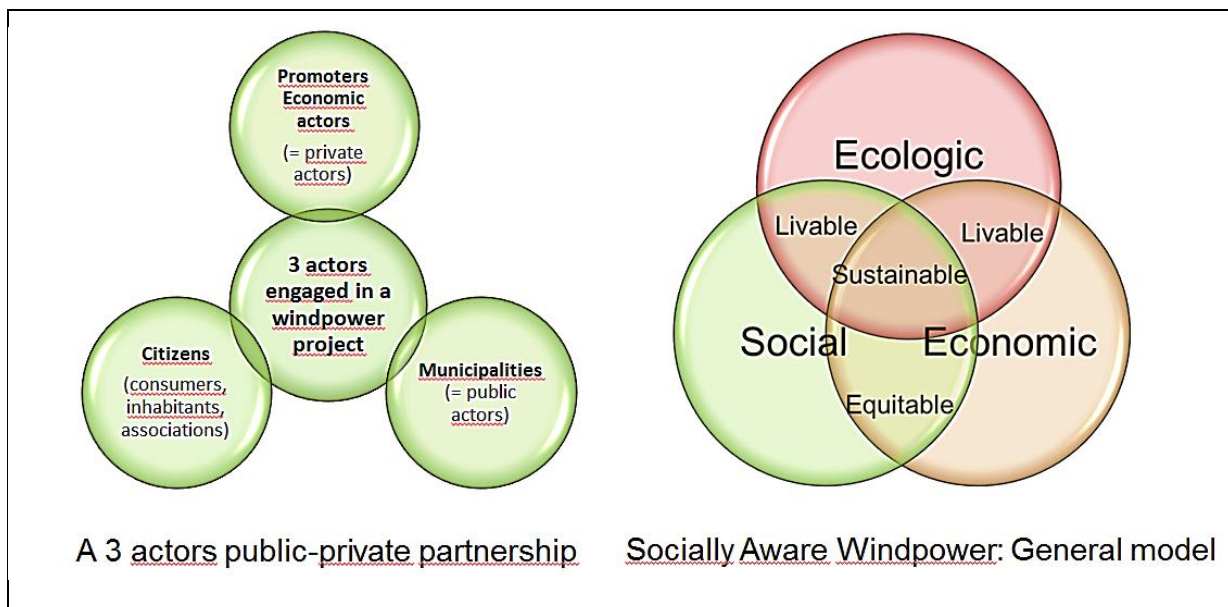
Promoters Economic actors
(= private actors)

3 actors engaged in a windpower project

Citizens
(consumers, inhabitants, associations)

Municipalities
(= public actors)

A 3 actors public-private partnership

Ecologic

Livable

Livable

Sustainable

Social

Economic

Equitable

Socially Aware Windpower: General model